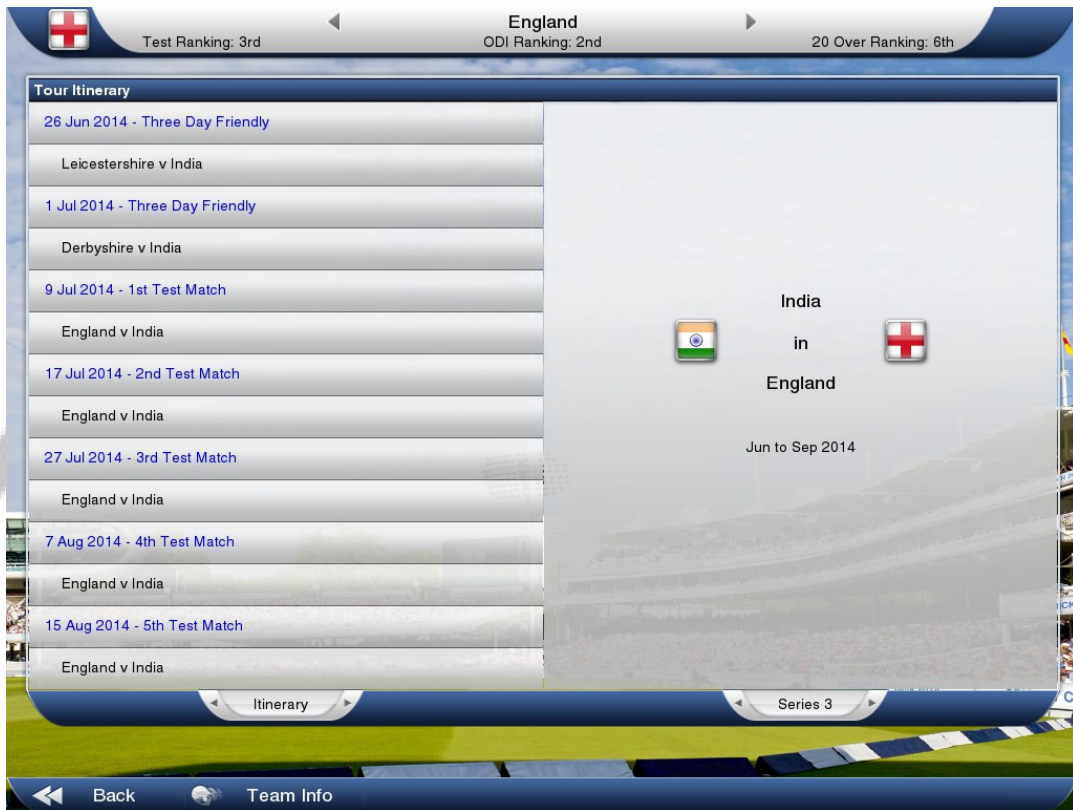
England
Test Ranking: 3rd
ODI Ranking: 2nd
20 Over Ranking: 6th

Tour Itinerary

26 Jun 2014 - Three Day Friendly
Leicestershire v India
1 Jul 2014 - Three Day Friendly
Derbyshire v India
9 Jul 2014 - 1st Test Match
England v India
17 Jul 2014 - 2nd Test Match
England v India
27 Jul 2014 - 3rd Test Match
England v India
7 Aug 2014 - 4th Test Match
England v India
15 Aug 2014 - 5th Test Match
England v India

India
in
England

Jun to Sep 2014

Itinerary
Series 3

Back
Team Info